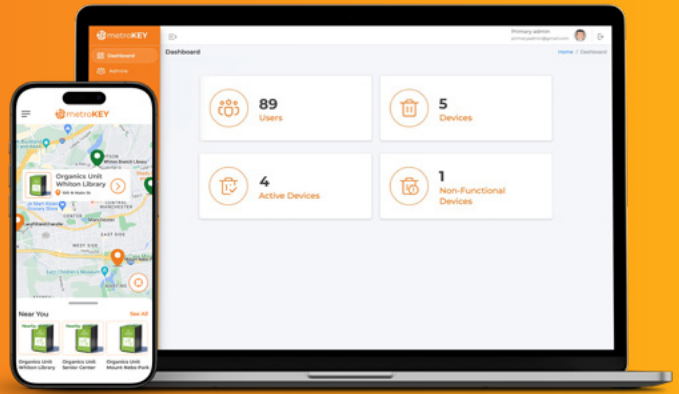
metroKEY

Dashboard

Admins

Primary admin

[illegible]

Dashboard

Home / Dashboard

89
Users

5
Devices

4
Active Devices

1
Non-Functional Devices

metroKEY

Whiton Branch Library

Organics Unit
Whiton Library

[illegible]

CENTER

MANCHESTER

EAST SIDE

WEST SIDE

Near You

See All

Nearby

Organics Unit
Whiton Library

Nearby

Organics Unit
Senior Center

Organics Unit
Mount Nebo Park